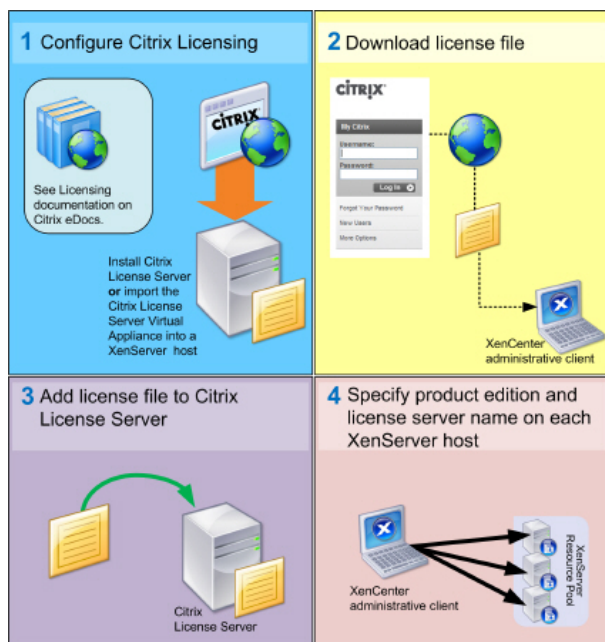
1 Configure Citrix Licensing

See Licensing documentation on Citrix eDocs.

CITRIX

Install Citrix License Server **or** import the Citrix License Server Virtual Appliance into a XenServer host

2 Download license file

CITRIX

My Citrix

Username:

Password:

Log In

Forgot Your Password

New Users

More Options

XenCenter administrative client

3 Add license file to Citrix License Server

Citrix License Server

4 Specify product edition and license server name on each XenServer host

XenCenter administrative client

XenServer Resource Pool